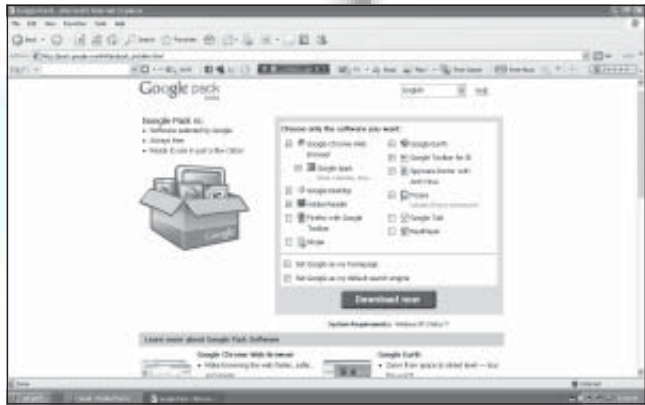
Google pack

English

Google Pack is:
• Software selected by Google
• Always free
• Ready to use in just a few clicks

Choose only the software you want:

Google Chrome Web Browser
Google Apps
Google Desktop
Adobe Reader
Firefox with Google Toolbar
Skype
Google Earth
Google Toolbar for IE
Spyware Doctor with AntiVirus
Picasa
Google Talk
RealPlayer

Set Google as my homepage
Set Google as my default search engine

Download now

System Requirements: Windows XP/Vista/7

Learn more about Google Pack Software

Google Chrome Web Browser
Google Earth
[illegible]